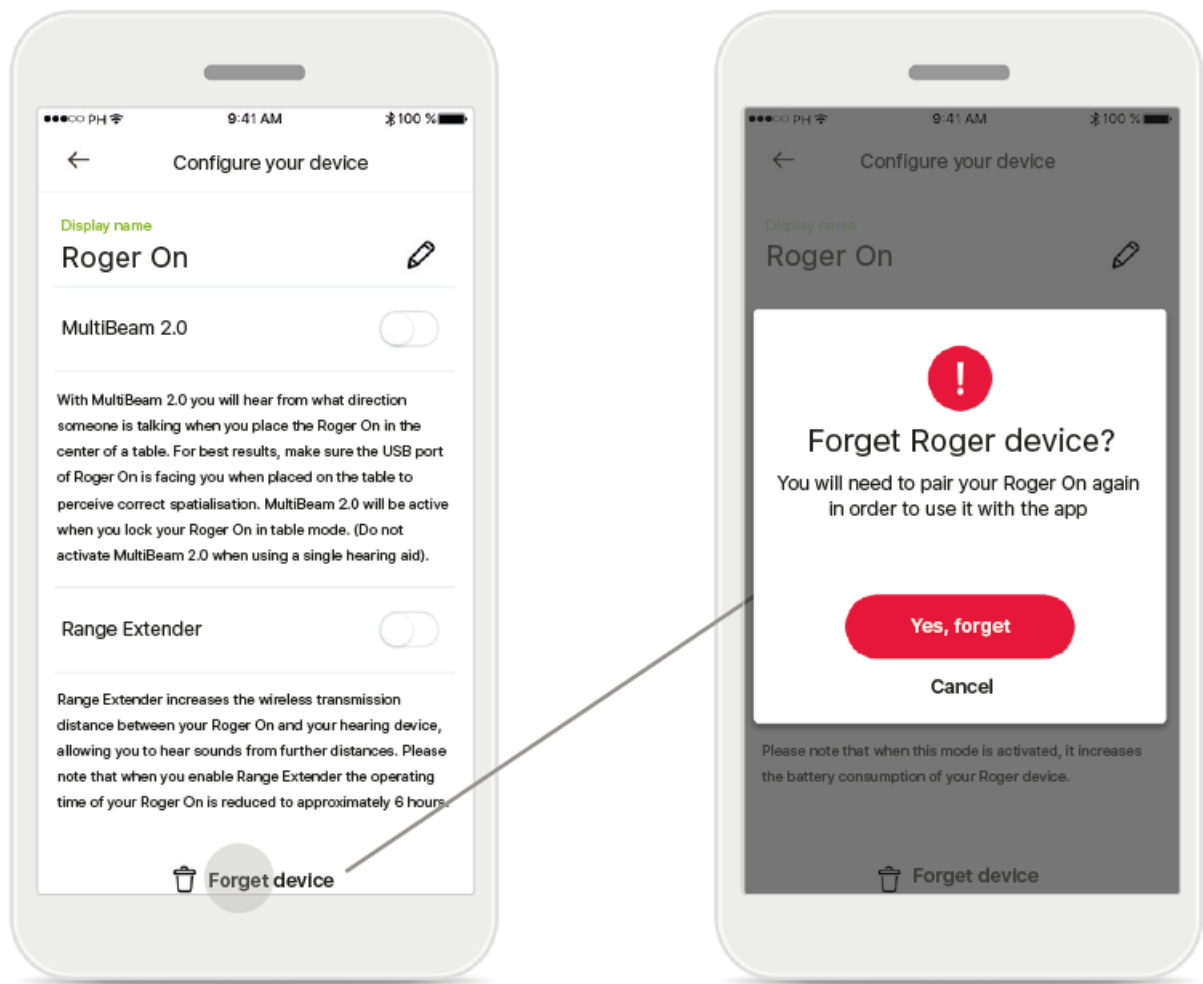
●●●○○ PH 9:41 AM 100 %

Configure your device

Display name
Roger On

MultiBeam 2.0

With MultiBeam 2.0 you will hear from what direction someone is talking when you place the Roger On in the center of a table. For best results, make sure the USB port of Roger On is facing you when placed on the table to perceive correct spatialisation. MultiBeam 2.0 will be active when you lock your Roger On in table mode. (Do not activate MultiBeam 2.0 when using a single hearing aid).

Range Extender

Range Extender increases the wireless transmission distance between your Roger On and your hearing device, allowing you to hear sounds from further distances. Please note that when you enable Range Extender the operating time of your Roger On is reduced to approximately 6 hours.

Forget device

●●●○○ PH 9:41 AM 100 %

Configure your device

Display name
Roger On

!

Forget Roger device?

You will need to pair your Roger On again in order to use it with the app

Yes, forget

Cancel

Please note that when this mode is activated, it increases the battery consumption of your Roger device.

Forget device